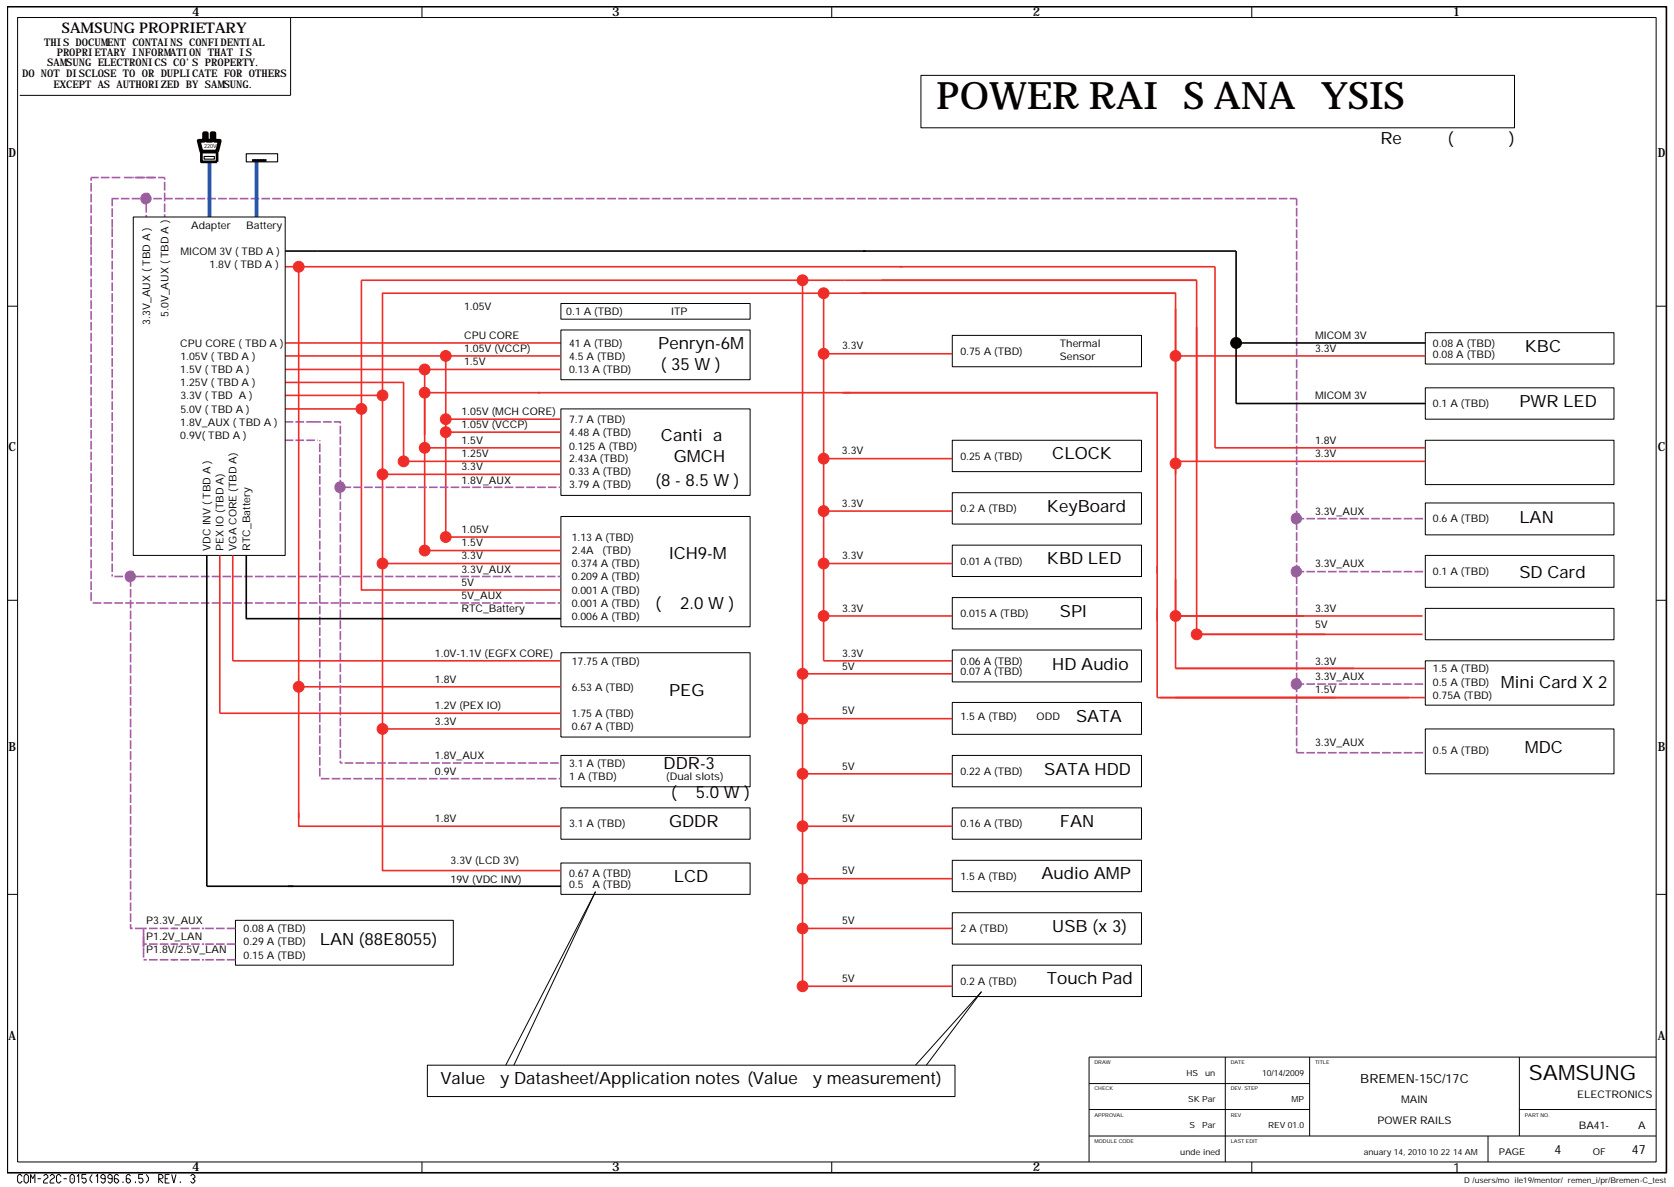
SAMSUNG PROPRIETARY
THIS DOCUMENT CONTAINS CONFIDENTIAL PROPRIETARY INFORMATION THAT IS SAMSUNG ELECTRONICS CO'S PROPERTY. DO NOT DISCLOSE TO OR DUPLICATE FOR OTHERS EXCEPT AS AUTHORIZED BY SAMSUNG.

POWER RAI S ANA YSIS
Re ( )

4 3 2 1
D C B A

Adapter Battery
3.3V_AUX ( TBD A )
5.0V_AUX ( TBD A )
MICOM 3V ( TBD A )
1.8V ( TBD A )
CPU CORE ( TBD A )
1.05V ( TBD A )
1.5V ( TBD A )
1.25V ( TBD A )
3.3V ( TBD A )
5.0V ( TBD A )
1.8V_AUX ( TBD A )
0.9V( TBD A )
VDC INV ( TBD A )
PEX IO (TBD A)
VGA CORE (TBD A)
RTC_Battery

1.05V
0.1 A (TBD) ITP

CPU CORE
1.05V (VCCP)
1.5V
41 A (TBD)
4.5 A (TBD)
0.13 A (TBD)
Penryn-6M
( 35 W )

1.05V (MCH CORE)
1.05V (VCCP)
1.5V
1.25V
3.3V
1.8V_AUX
7.7 A (TBD)
4.48 A (TBD)
0.125 A (TBD)
2.43A (TBD)
0.33 A (TBD)
3.79 A (TBD)
Canti a
GMCH
(8 - 8.5 W )

1.05V
1.5V
3.3V
3.3V_AUX
5V
5V_AUX
RTC_Battery
1.13 A (TBD)
2.4A (TBD)
0.374 A (TBD)
0.209 A (TBD)
0.001 A (TBD)
0.001 A (TBD)
0.006 A (TBD)
ICH9-M
( 2.0 W )

1.0V-1.1V (EGFX CORE)
1.8V
1.2V (PEX IO)
3.3V
17.75 A (TBD)
6.53 A (TBD)
1.75 A (TBD)
0.67 A (TBD)
PEG

1.8V_AUX
0.9V
3.1 A (TBD)
1 A (TBD)
DDR-3
(Dual slots)
( 5.0 W )

1.8V
3.1 A (TBD) GDDR

3.3V (LCD 3V)
19V (VDC INV)
0.67 A (TBD)
0.5 A (TBD)
LCD

P3.3V_AUX
P1.2V_LAN
P1.8V/2.5V_LAN
0.08 A (TBD)
0.29 A (TBD)
0.15 A (TBD)
LAN (88E8055)

3.3V 0.75 A (TBD) Thermal Sensor
3.3V 0.25 A (TBD) CLOCK
3.3V 0.2 A (TBD) KeyBoard
3.3V 0.01 A (TBD) KBD LED
3.3V 0.015 A (TBD) SPI
3.3V 5V 0.06 A (TBD) 0.07 A (TBD) HD Audio
5V 1.5 A (TBD) ODD SATA
5V 0.22 A (TBD) SATA HDD
5V 0.16 A (TBD) FAN
5V 1.5 A (TBD) Audio AMP
5V 2 A (TBD) USB (x 3)
5V 0.2 A (TBD) Touch Pad

MICOM 3V
3.3V
0.08 A (TBD)
0.08 A (TBD)
KBC
MICOM 3V 0.1 A (TBD) PWR LED
1.8V
3.3V
3.3V_AUX 0.6 A (TBD) LAN
3.3V_AUX 0.1 A (TBD) SD Card
3.3V
5V
3.3V
3.3V_AUX
1.5V
1.5 A (TBD)
0.5 A (TBD)
0.75A (TBD)
Mini Card X 2
3.3V_AUX 0.5 A (TBD) MDC

Value y Datasheet/Application notes (Value y measurement)

DRAW HS un
DATE 10/14/2009
TITLE
BREMEN-15C/17C
MAIN
POWER RAILS
CHECK SK Par
DEV. STEP MP
APPROVAL S Par
REV REV 01.0
MODULE CODE unde ined
LAST EDIT anuary 14, 2010 10 22 14 AM
SAMSUNG
ELECTRONICS
PART NO. BA41- A
PAGE 4 OF 47

COM-22C-015(1996.6.5) REV. 3
D /users/mo ile19/mentor/ remen_i/pr/Bremen-C_test